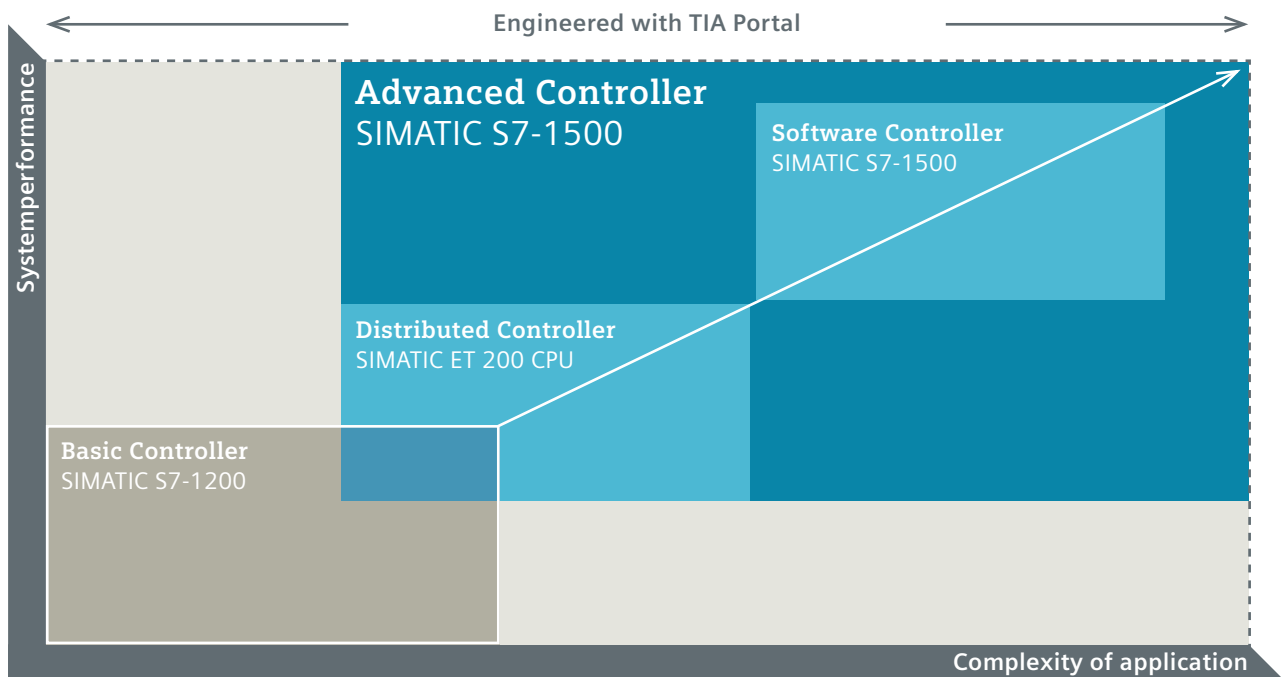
Engineered with TIA Portal

Systemperformance

Advanced Controller
SIMATIC S7-1500

Software Controller
SIMATIC S7-1500

Distributed Controller
SIMATIC ET 200 CPU

Basic Controller
SIMATIC S7-1200

Complexity of application